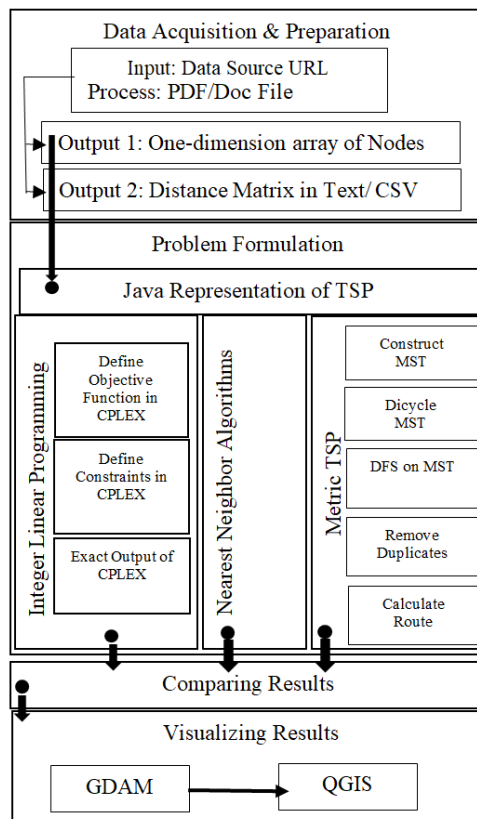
Data Acquisition & Preparation

Input: Data Source URL
Process: PDF/Doc File

Output 1: One-dimension array of Nodes

Output 2: Distance Matrix in Text/ CSV

Problem Formulation

Java Representation of TSP

Integer Linear Programming

Define Objective Function in CPLEX

Define Constraints in CPLEX

Exact Output of CPLEX

Nearest Neighbor Algorithms

Metric TSP

Construct MST

Dicycle MST

DFS on MST

Remove Duplicates

Calculate Route

Comparing Results

Visualizing Results

GDAM

QGIS